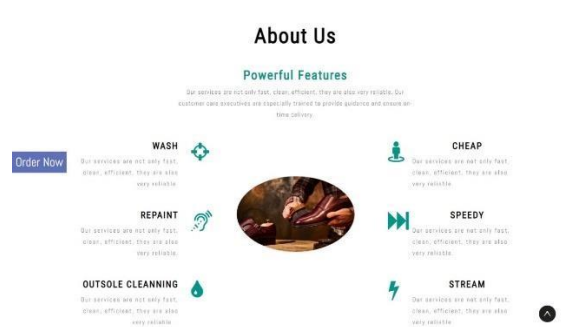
About Us

Powerful Features

Our services are not only fast, clean, efficient, they are also very reliable. Our customer care executives are especially trained to provide guidance and ensure on time delivery.

Order Now

WASH

Our services are not only fast, clean, efficient, they are also very reliable.

REPAINT

Our services are not only fast, clean, efficient, they are also very reliable.

OUTSOLE CLEANNING

Our services are not only fast, clean, efficient, they are also very reliable.

CHEAP

Our services are not only fast, clean, efficient, they are also very reliable.

SPEEDY

Our services are not only fast, clean, efficient, they are also very reliable.

STREAM

Our services are not only fast, clean, efficient, they are also very reliable.